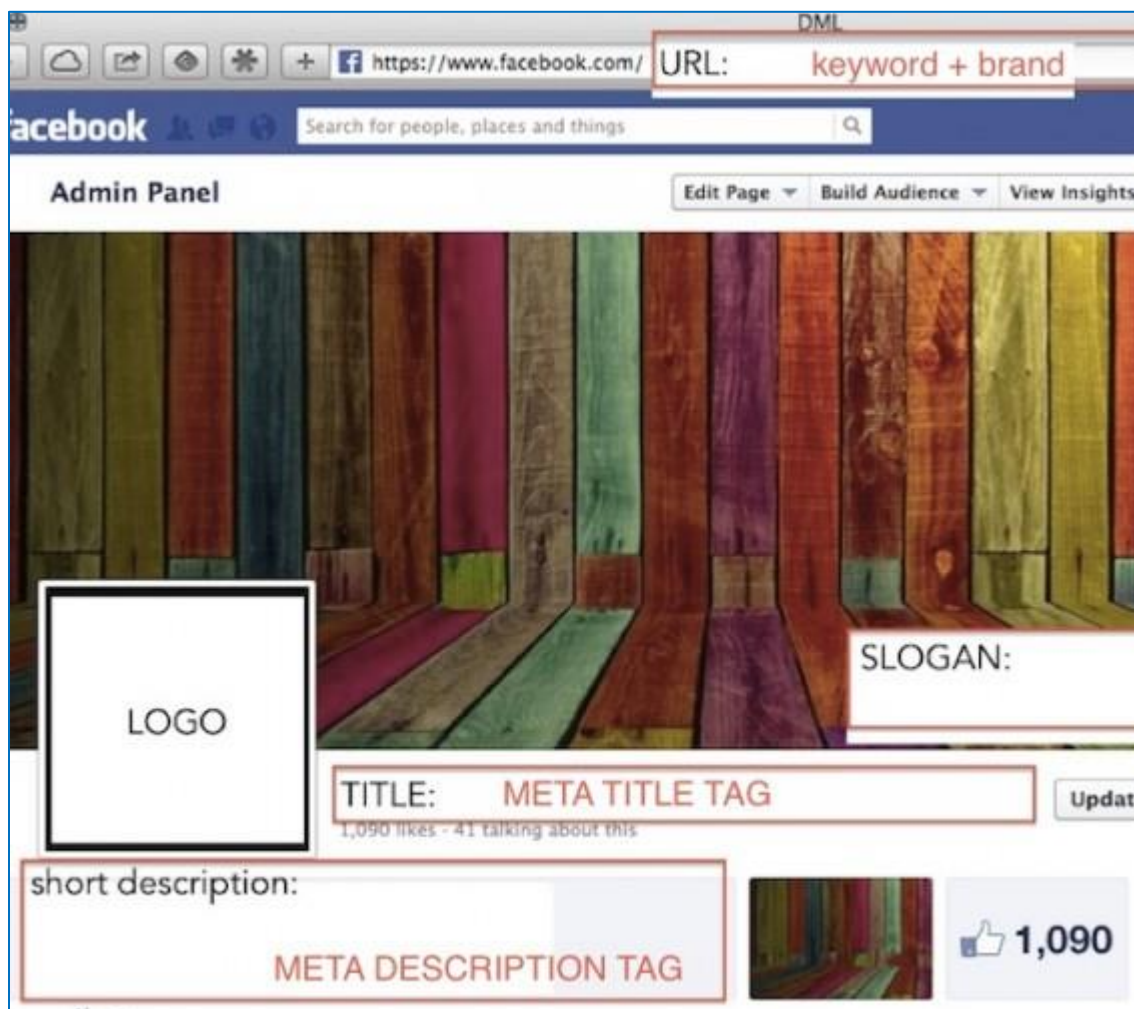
DML

https://www.facebook.com/ URL: keyword + brand

facebook

Search for people, places and things

Admin Panel

Edit Page ▾ Build Audience ▾ View Insights

SLOGAN:

LOGO

TITLE: META TITLE TAG

Updat

1,090 likes · 41 talking about this

short description:

META DESCRIPTION TAG

1,090